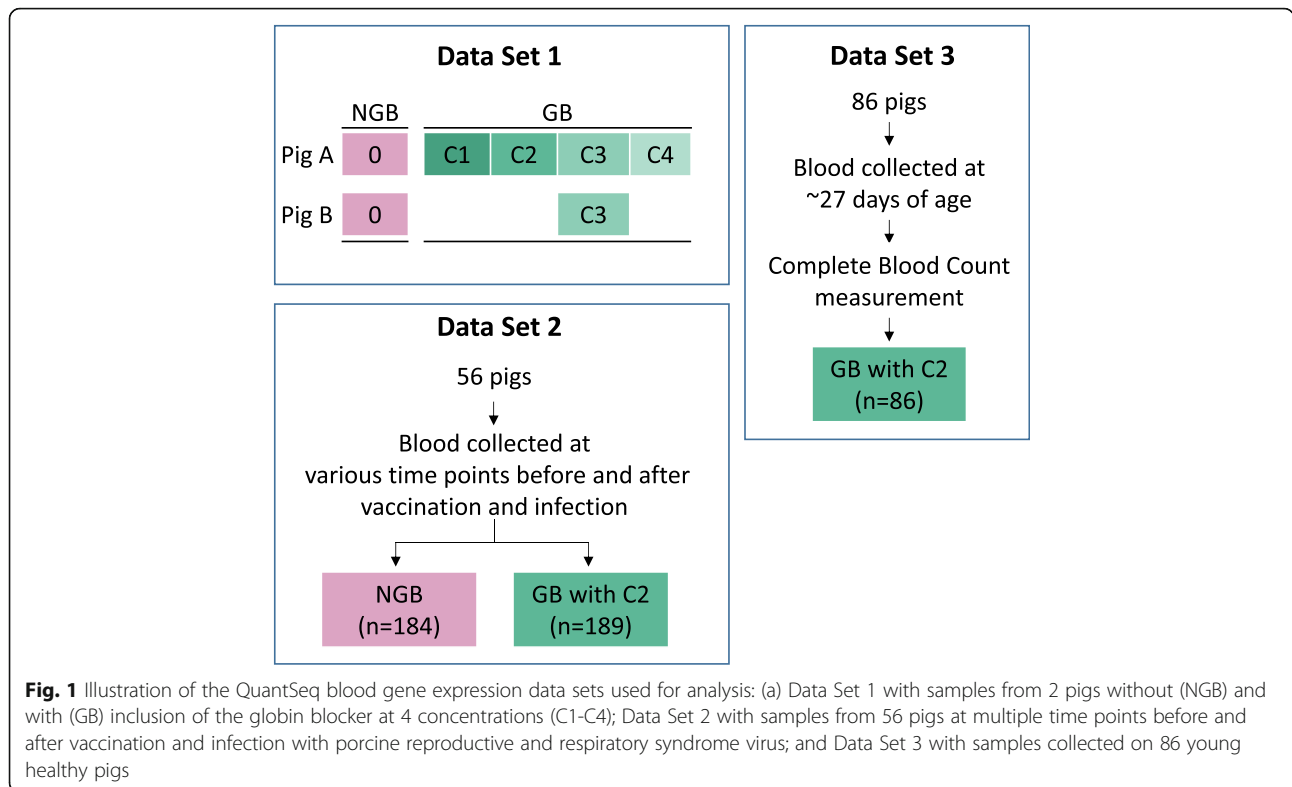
Data Set 1

| | NGB | GB | | | |
|---|---|---|---|---|---|
| Pig A | 0 | C1 | C2 | C3 | C4 |
| Pig B | 0 | | | C3 | |

Data Set 2

56 pigs

Blood collected at various time points before and after vaccination and infection

NGB (n=184)

GB with C2 (n=189)

Data Set 3

86 pigs

Blood collected at ~27 days of age

Complete Blood Count measurement

GB with C2 (n=86)

Fig. 1 Illustration of the QuantSeq blood gene expression data sets used for analysis: (a) Data Set 1 with samples from 2 pigs without (NGB) and with (GB) inclusion of the globin blocker at 4 concentrations (C1-C4); Data Set 2 with samples from 56 pigs at multiple time points before and after vaccination and infection with porcine reproductive and respiratory syndrome virus; and Data Set 3 with samples collected on 86 young healthy pigs